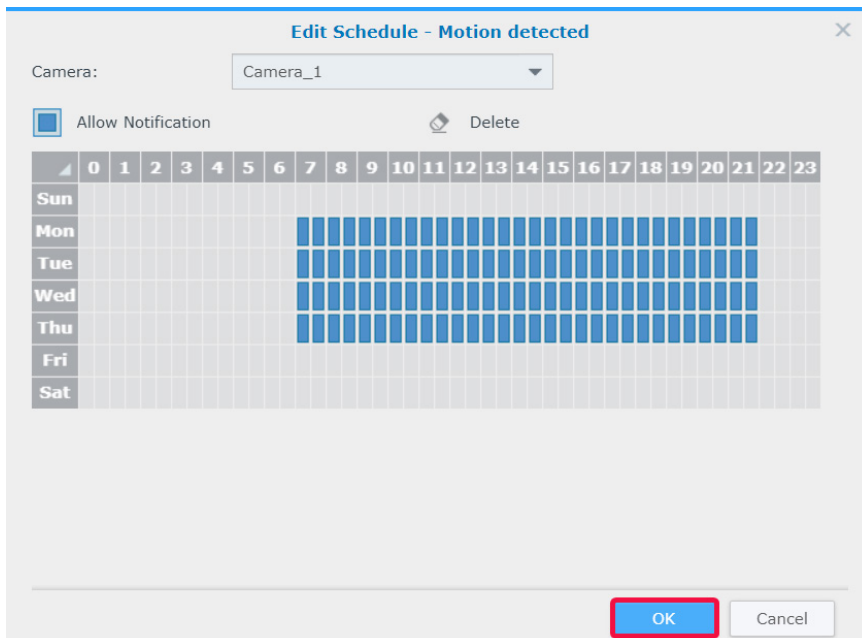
Edit Schedule - Motion detected

Camera: Camera_1

Allow Notification

Delete

| | 0 | 1 | 2 | 3 | 4 | 5 | 6 | 7 | 8 | 9 | 10 | 11 | 12 | 13 | 14 | 15 | 16 | 17 | 18 | 19 | 20 | 21 | 22 | 23 |
|---|---|---|---|---|---|---|---|---|---|---|---|---|---|---|---|---|---|---|---|---|---|---|---|---|
| Sun | | | | | | | | | | | | | | | | | | | | | | | | |
| Mon | | | | | | | | | | | | | | | | | | | | | | | | |
| Tue | | | | | | | | | | | | | | | | | | | | | | | | |
| Wed | | | | | | | | | | | | | | | | | | | | | | | | |
| Thu | | | | | | | | | | | | | | | | | | | | | | | | |
| Fri | | | | | | | | | | | | | | | | | | | | | | | | |
| Sat | | | | | | | | | | | | | | | | | | | | | | | | |

OK

Cancel